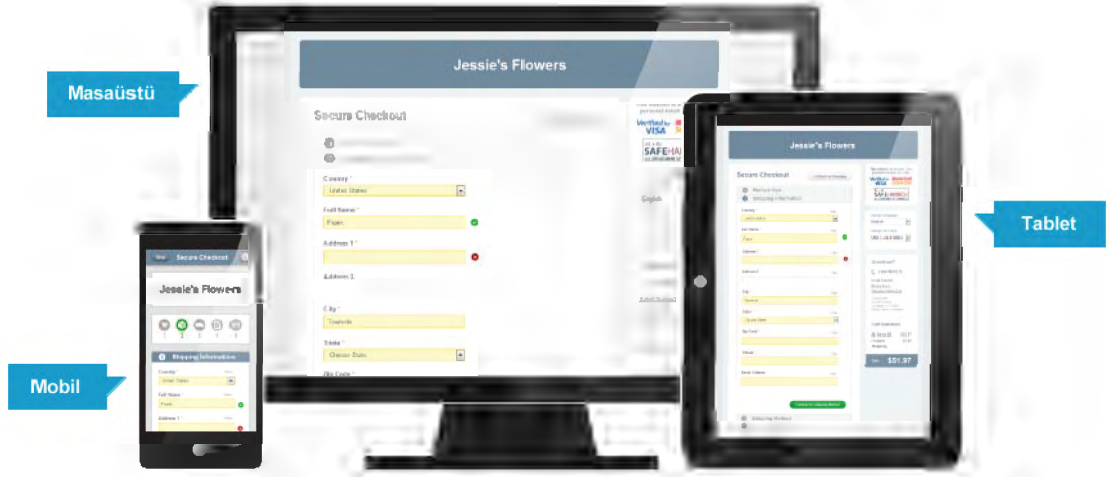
Masaüstü

Jessie's Flowers

Secure Checkout

Country *

United States

Full Name *

Frank

Address 1 *

Address 2

City *

Nashville

State *

Choose State

Zip Code *

Verified by VISA

SAFE

English

Tablet

Jessie's Flowers

Secure Checkout

Verified by VISA

SAFE

$51.97

Mobil

Secure Checkout

Jessie's Flowers

Shipping Information

Country *

United States

Full Name *

Frank

Address 1 *